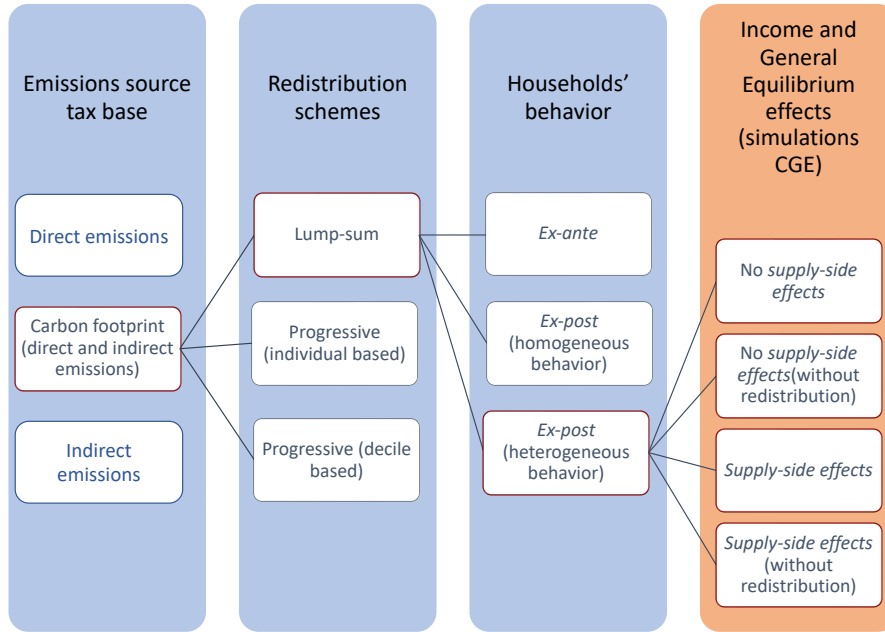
Emissions source tax base

Direct emissions

Carbon footprint (direct and indirect emissions)

Indirect emissions

Redistribution schemes

Lump-sum

Progressive (individual based)

Progressive (decile based)

Households' behavior

Ex-ante

Ex-post (homogeneous behavior)

Ex-post (heterogeneous behavior)

Income and General Equilibrium effects (simulations CGE)

No supply-side effects

No supply-side effects(without redistribution)

Supply-side effects

Supply-side effects (without redistribution)